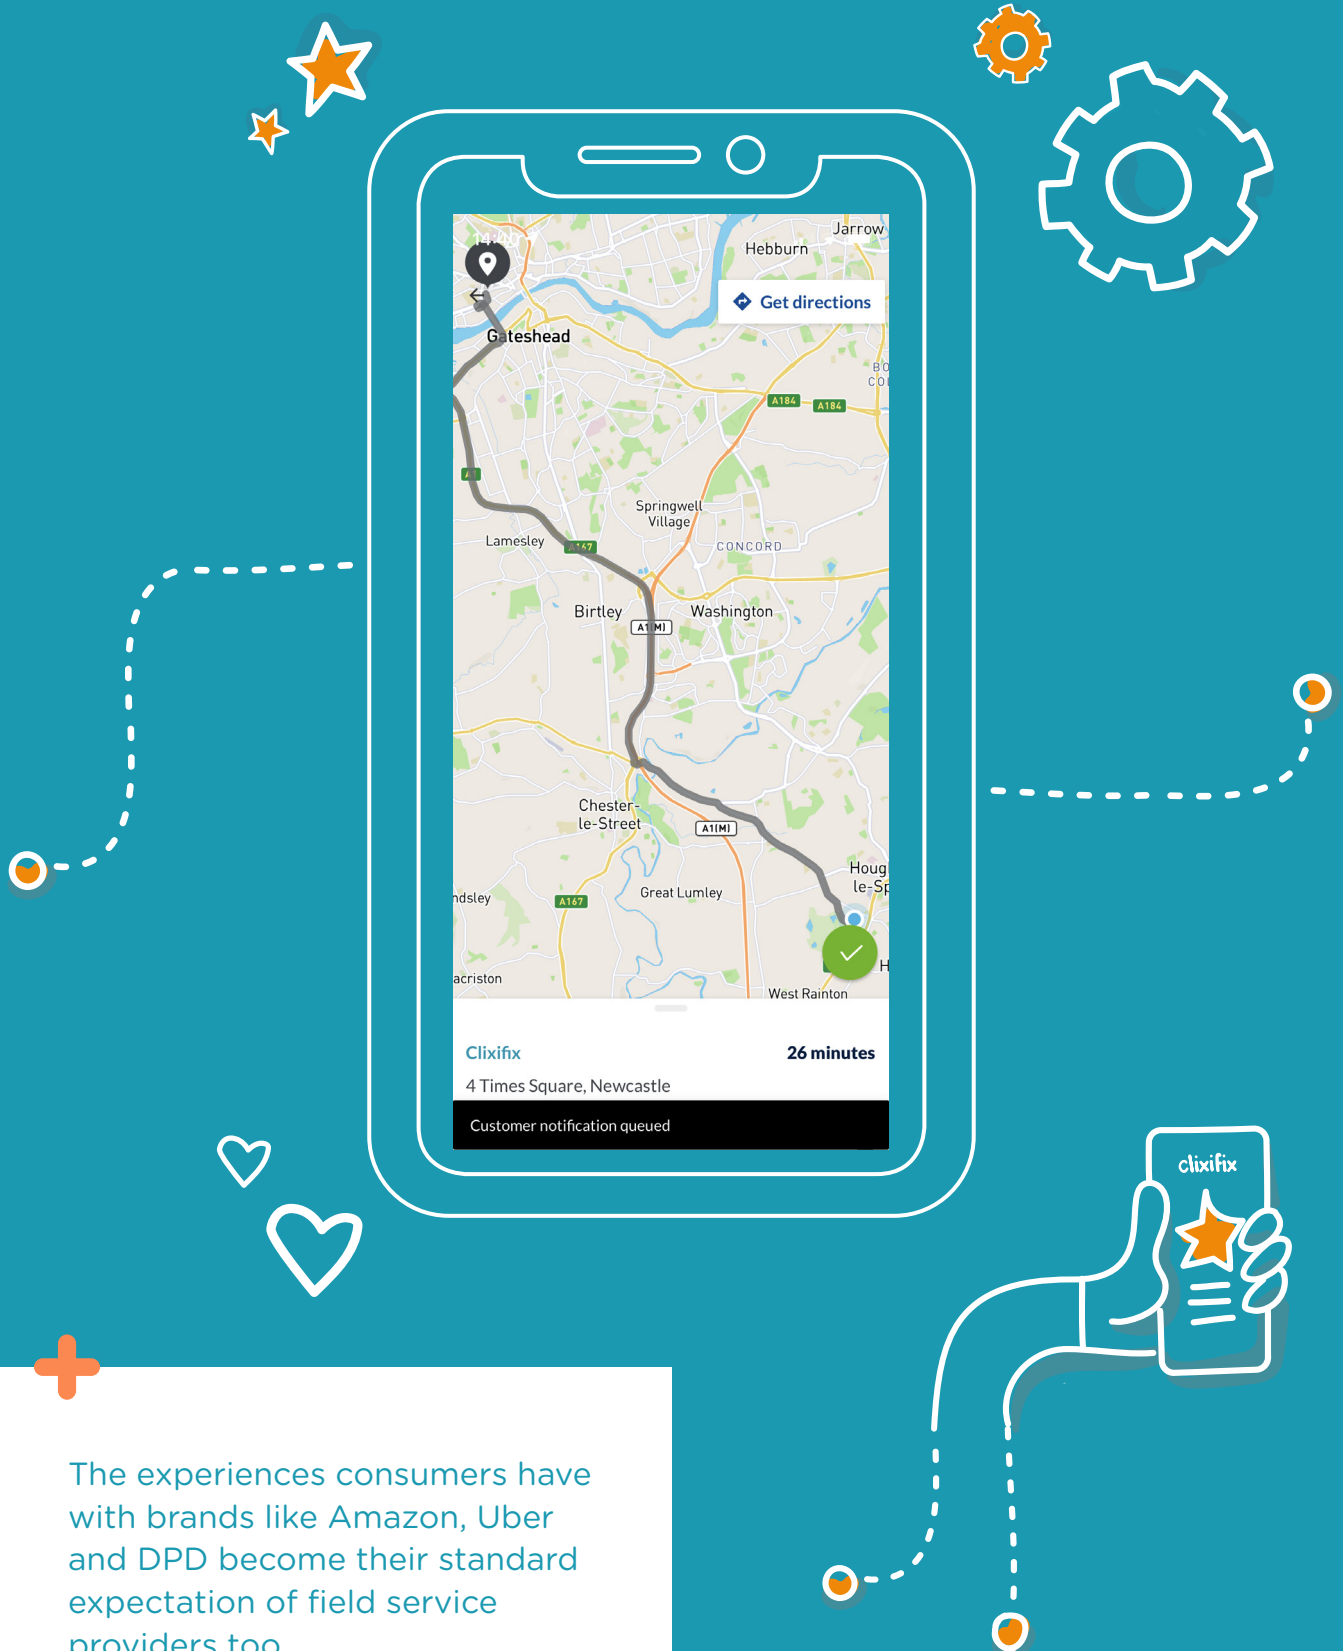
14:20

Jarrow

Hebburn

Get directions

Gateshead

BO
CO

A184

A184

A1

Springwell Village

Lamesley

A167

CONCORD

Birtley

A1(M)

Washington

Chester-le-Street

A1(M)

Houg
le-Sp

ndsley

A167

Great Lumley

H

acriston

West Rainton

Clixifix

26 minutes

4 Times Square, Newcastle

Customer notification queued

clixifix

The experiences consumers have with brands like Amazon, Uber and DPD become their standard expectation of field service providers too